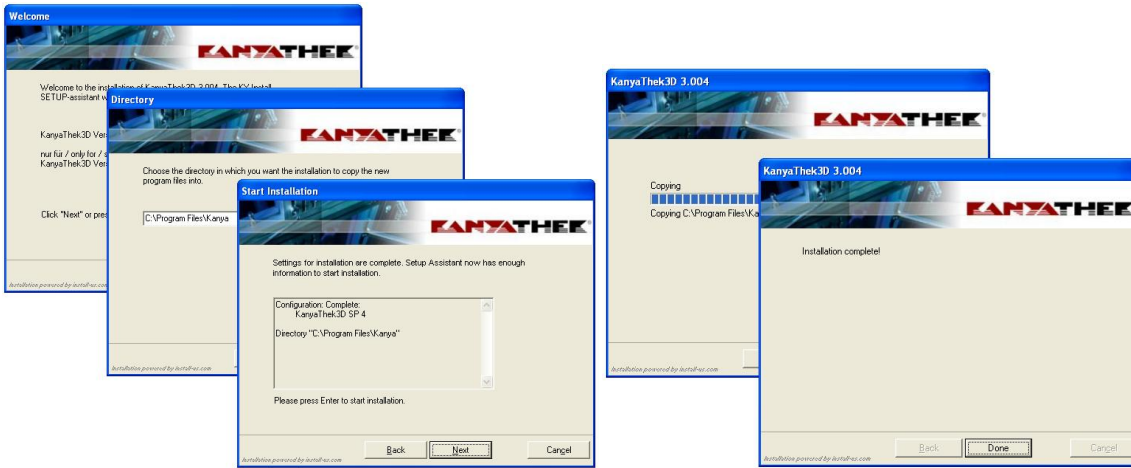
Welcome

KANYATHEK

Welcome to the installation of KanyaThek3D 3.004. The KY Install SETUP-assistant w

KanyaThek3D Vers

nur für / only for / s KanyaThek3D Vers

Click "Next" or pres

Installation powered by install-us.com

Directory

KANYATHEK

Choose the directory in which you want the installation to copy the new program files into.

C:\Program Files\Kanya

Installation powered by install-us.com

Start Installation

KANYATHEK

Settings for installation are complete. Setup Assistant now has enough information to start installation.

Configuration: Complete:
KanyaThek3D SP 4

Directory "C:\Program Files\Kanya"

Please press Enter to start installation.

Installation powered by install-us.com

Back Next Cancel

KanyaThek3D 3.004

KANYATHEK

Copying

Copying C:\Program Files\Ka

Installation powered by install-us.com

KanyaThek3D 3.004

KANYATHEK

Installation complete!

Installation powered by install-us.com

Back Done Cancel